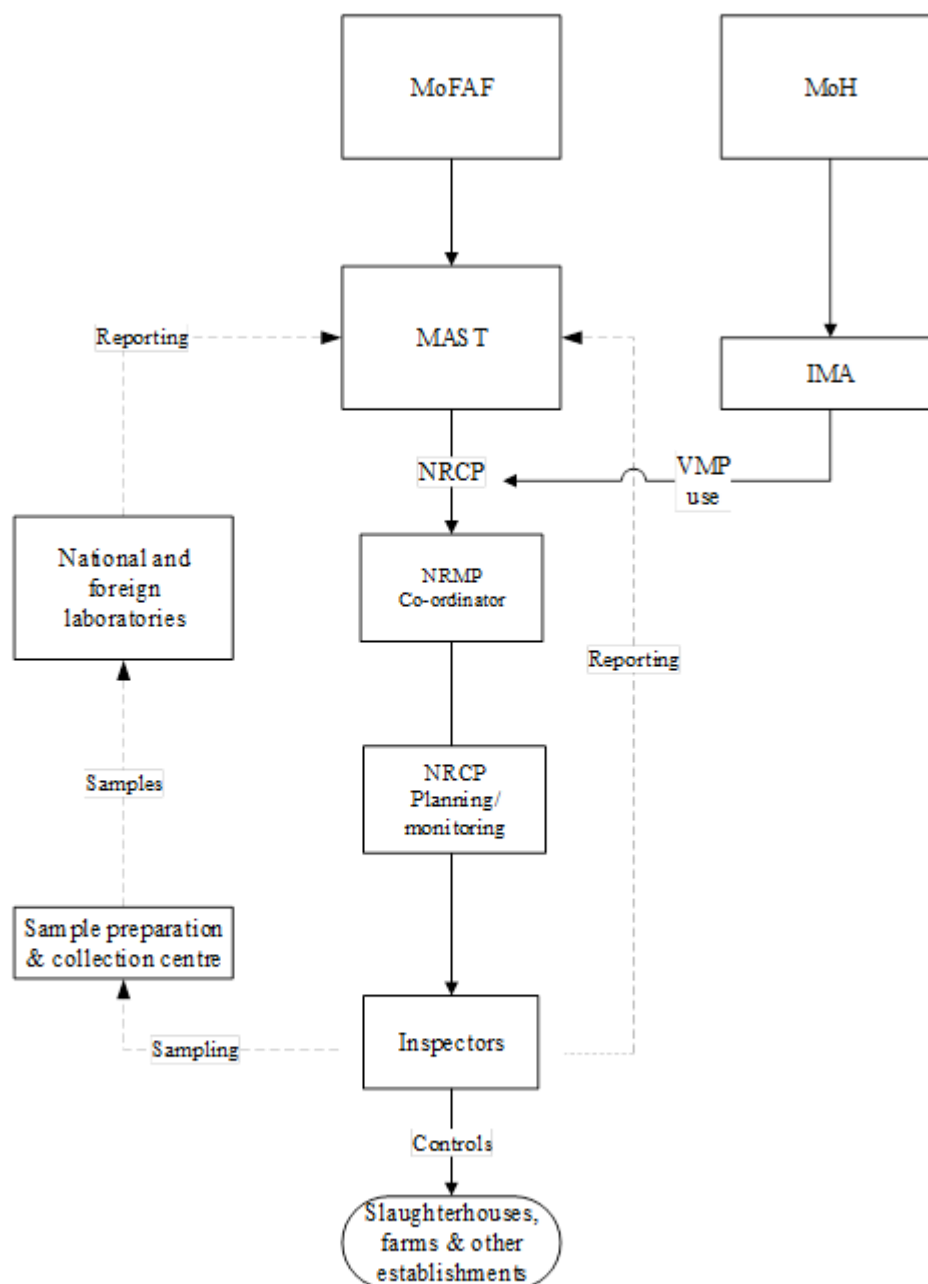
MoFAF

MoH

Reporting

MAST

IMA

NRCP

VMP use

National and foreign laboratories

NRMP Co-ordinator

Reporting

Samples

NRCP Planning/ monitoring

Sample preparation & collection centre

Sampling

Inspectors

Controls

Slaughterhouses, farms & other establishments